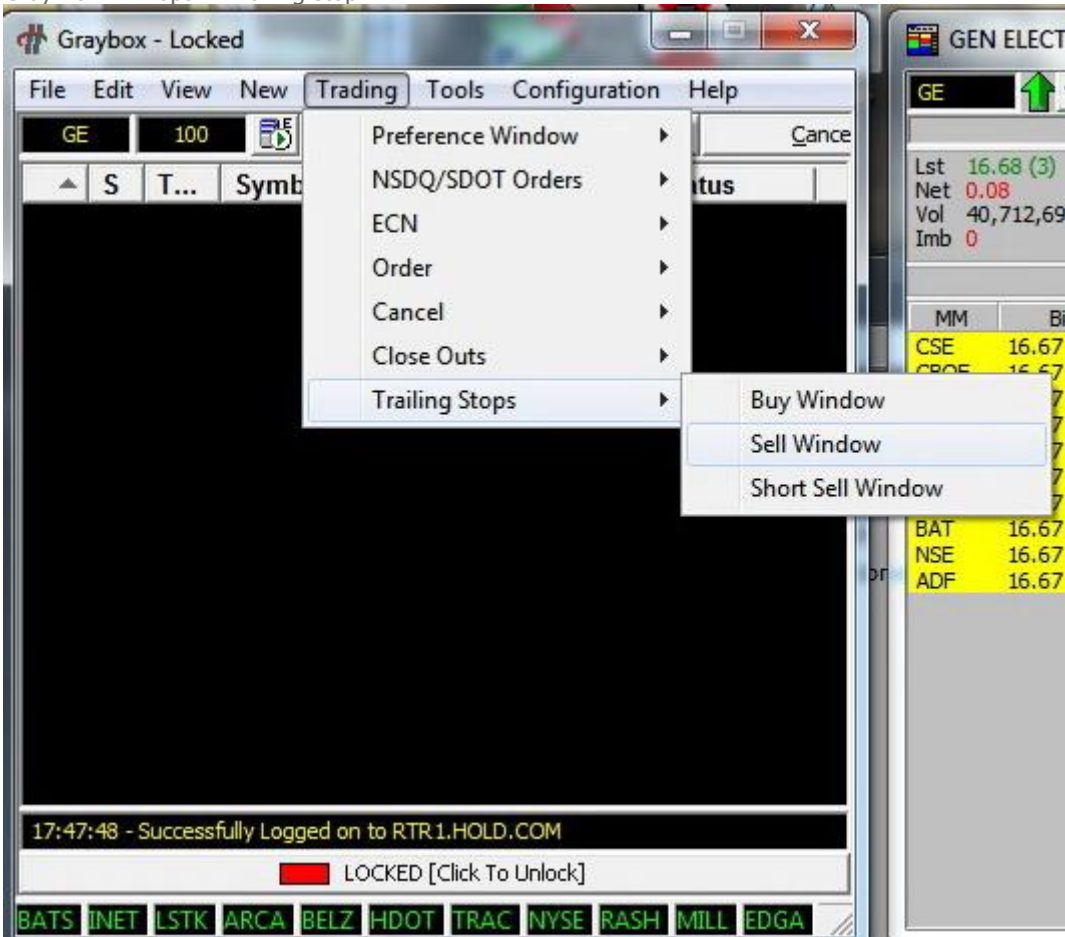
Graybox - Locked

File Edit View New Trading Tools Configuration Help

GE 100 Cance

S T... Symb ...tus

Preference Window
NSDQ/SDOT Orders
ECN
Order
Cancel
Close Outs
Trailing Stops

Buy Window
Sell Window
Short Sell Window

17:47:48 - Successfully Logged on to RTR1.HOLD.COM

LOCKED [Click To Unlock]

BATS INET LSTK ARCA BELZ HDOT TRAC NYSE RASH MILL EDGA

GEN ELECT

GE

Lst 16.68 (3)
Net 0.08
Vol 40,712,69
Imb 0

| MM | Bi |
|---|---|
| CSE | 16.67 |
| CBOE | 16.67 |
| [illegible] | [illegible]7 |
| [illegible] | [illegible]7 |
| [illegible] | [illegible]7 |
| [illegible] | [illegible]7 |
| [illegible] | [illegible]7 |
| BAT | 16.67 |
| NSE | 16.67 |
| ADF | 16.67 |